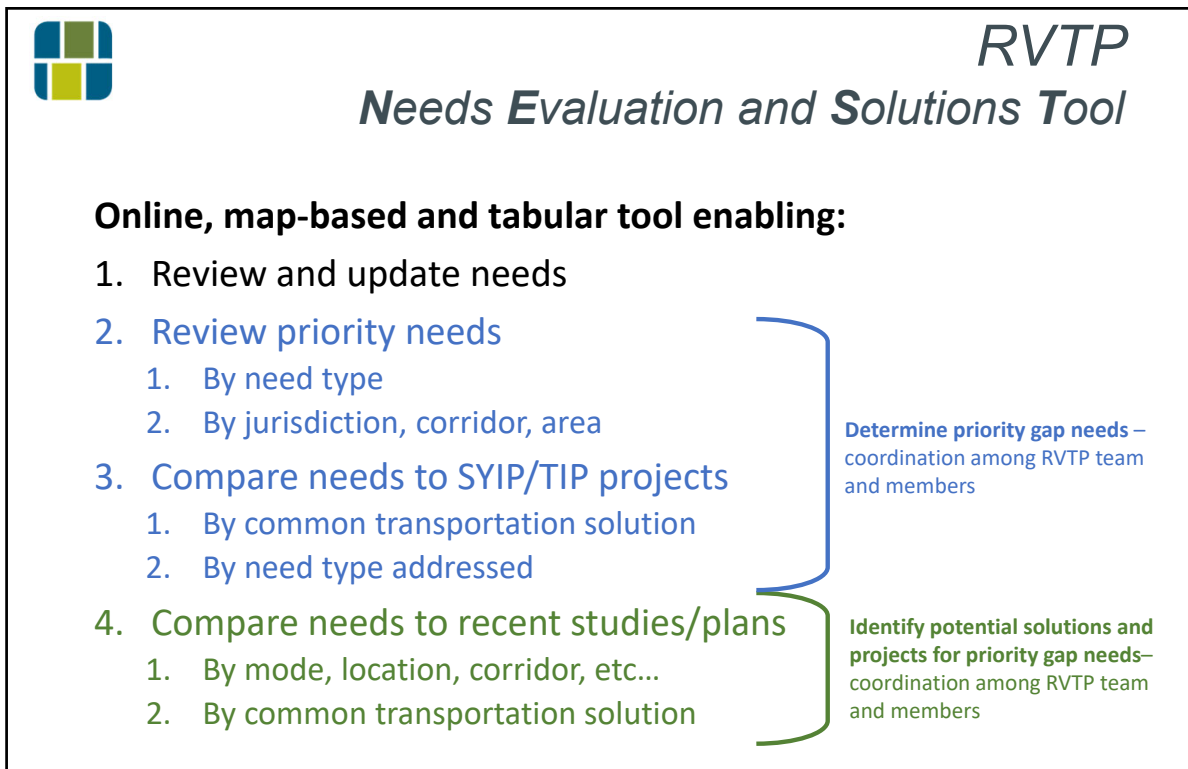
RVTP
Needs Evaluation and Solutions Tool

Online, map-based and tabular tool enabling:
1. Review and update needs
2. Review priority needs
1. By need type
2. By jurisdiction, corridor, area
3. Compare needs to SYIP/TIP projects
1. By common transportation solution
2. By need type addressed
4. Compare needs to recent studies/plans
1. By mode, location, corridor, etc…
2. By common transportation solution

Determine priority gap needs – coordination among RVTP team and members

Identify potential solutions and projects for priority gap needs– coordination among RVTP team and members